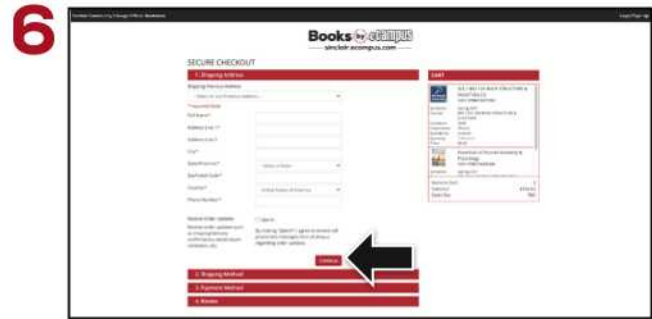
6

Books by eCampus
sinclair.ecampus.com

SECURE CHECKOUT

1. Shipping Address

Shipping Address
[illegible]
* Required fields
Full Name*
Address Line 1*
Address Line 2
City*
State/Province*
Zip/Postal Code*
Country*
Phone Number*

Receive Order Updates
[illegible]
Continue

2. Shipping Method
3. Payment Method
4. Review

CART
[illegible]
Subtotal
Total Due

Login/Sign Up